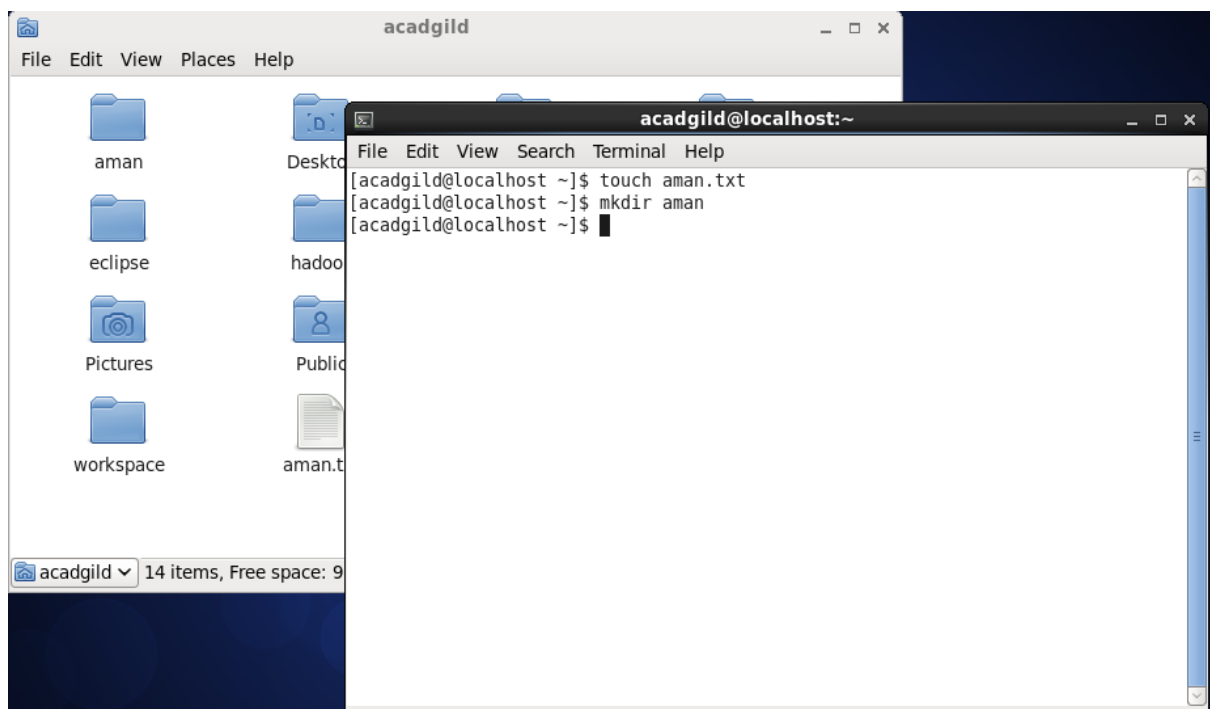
acadgild

File Edit View Places Help

aman

Deskto

eclipse

hadoo

Pictures

Public

workspace

aman.t

acadgild 14 items, Free space: 9

acadgild@localhost:~

File Edit View Search Terminal Help

[acadgild@localhost ~]$ touch aman.txt
[acadgild@localhost ~]$ mkdir aman
[acadgild@localhost ~]$